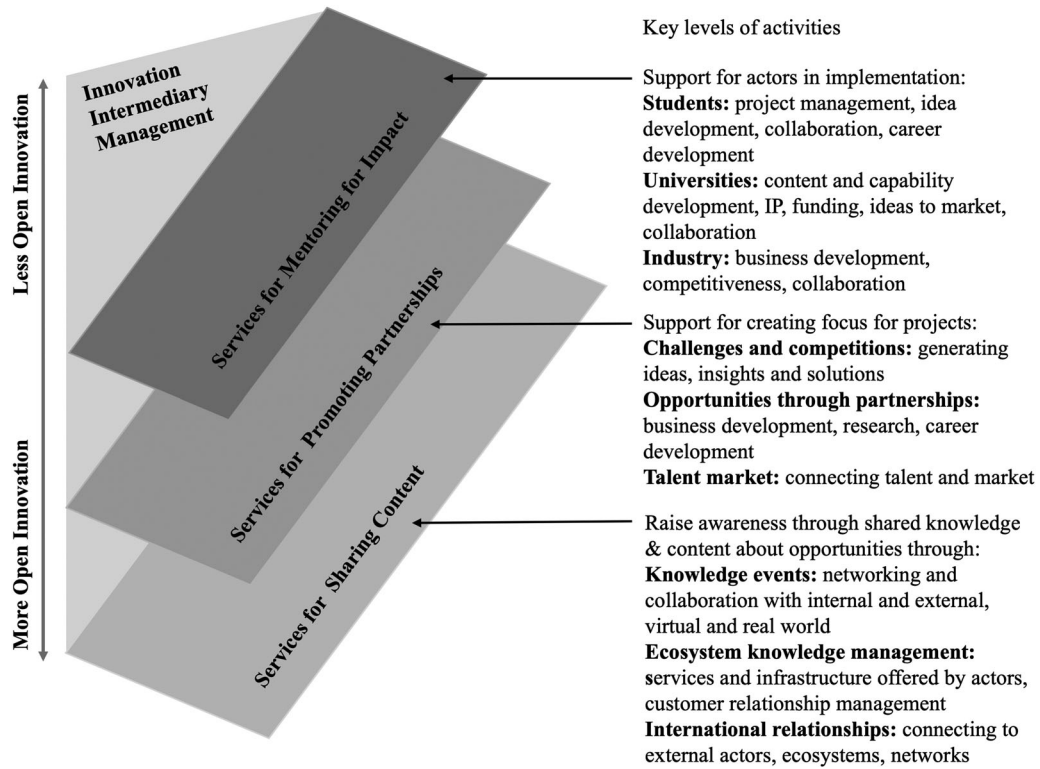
Less Open Innovation

More Open Innovation

Innovation Intermediary Management

Services for Mentoring for Impact

Services for Promoting Partnerships

Services for Sharing Content

Key levels of activities

Support for actors in implementation:
**Students:** project management, idea development, collaboration, career development
**Universities:** content and capability development, IP, funding, ideas to market, collaboration
**Industry:** business development, competitiveness, collaboration

Support for creating focus for projects:
**Challenges and competitions:** generating ideas, insights and solutions
**Opportunities through partnerships:** business development, research, career development
**Talent market:** connecting talent and market

Raise awareness through shared knowledge & content about opportunities through:
**Knowledge events:** networking and collaboration with internal and external, virtual and real world
**Ecosystem knowledge management:** services and infrastructure offered by actors, customer relationship management
**International relationships:** connecting to external actors, ecosystems, networks